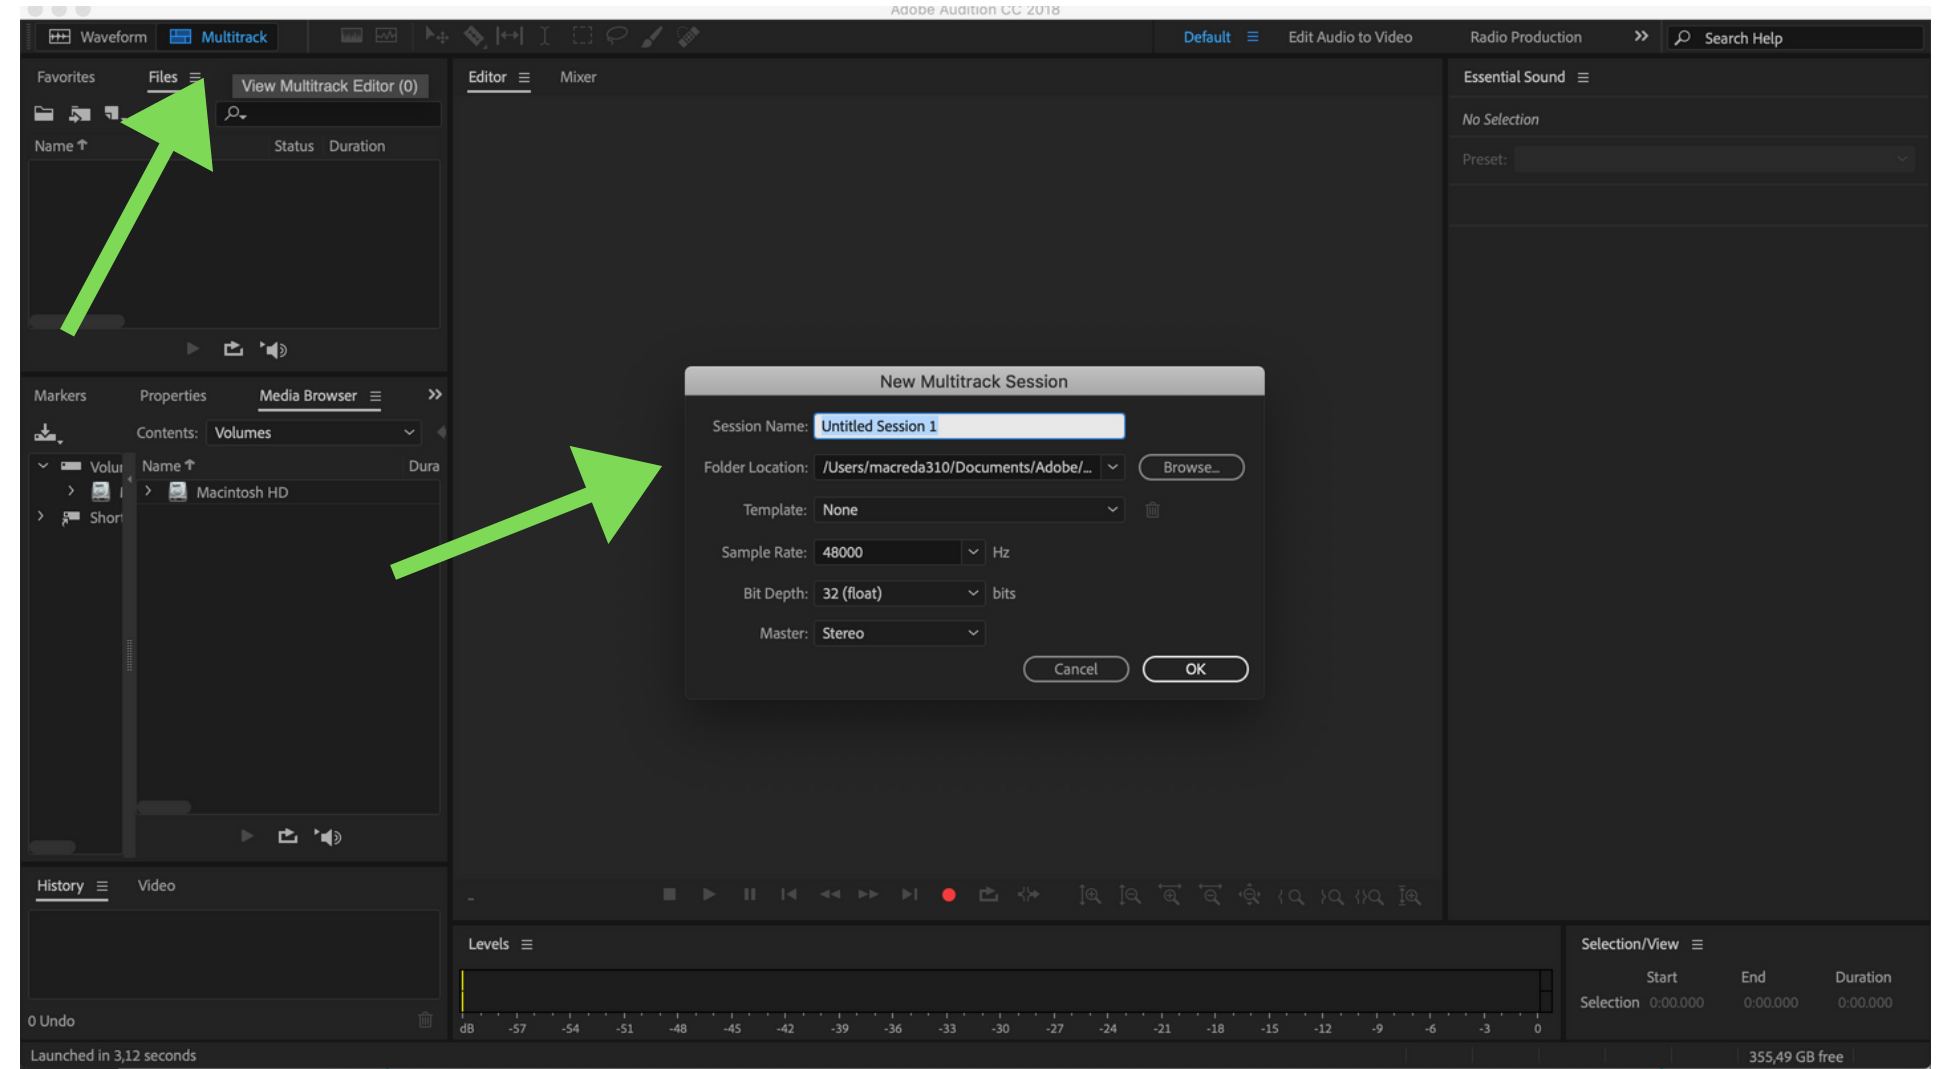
Adobe Audition CC 2018

Waveform Multitrack

Default ≡ Edit Audio to Video Radio Production » Search Help

Favorites Files ≡ View Multitrack Editor (0)

Name ↑ Status Duration

Editor ≡ Mixer

Essential Sound ≡

No Selection

Preset:

Markers Properties Media Browser ≡ »

Contents: Volumes

Volu Name ↑ Dura

Macintosh HD

Short

New Multitrack Session

Session Name: Untitled Session 1

Folder Location: /Users/macreda310/Documents/Adobe/... Browse...

Template: None

Sample Rate: 48000 Hz

Bit Depth: 32 (float) bits

Master: Stereo

Cancel OK

History ≡ Video

0 Undo

Levels ≡

dB -57 -54 -51 -48 -45 -42 -39 -36 -33 -30 -27 -24 -21 -18 -15 -12 -9 -6 -3 0

Selection/View ≡

| | Start | End | Duration |
|---|---|---|---|
| Selection | 0:00.000 | 0:00.000 | 0:00.000 |

Launched in 3,12 seconds

355,49 GB free